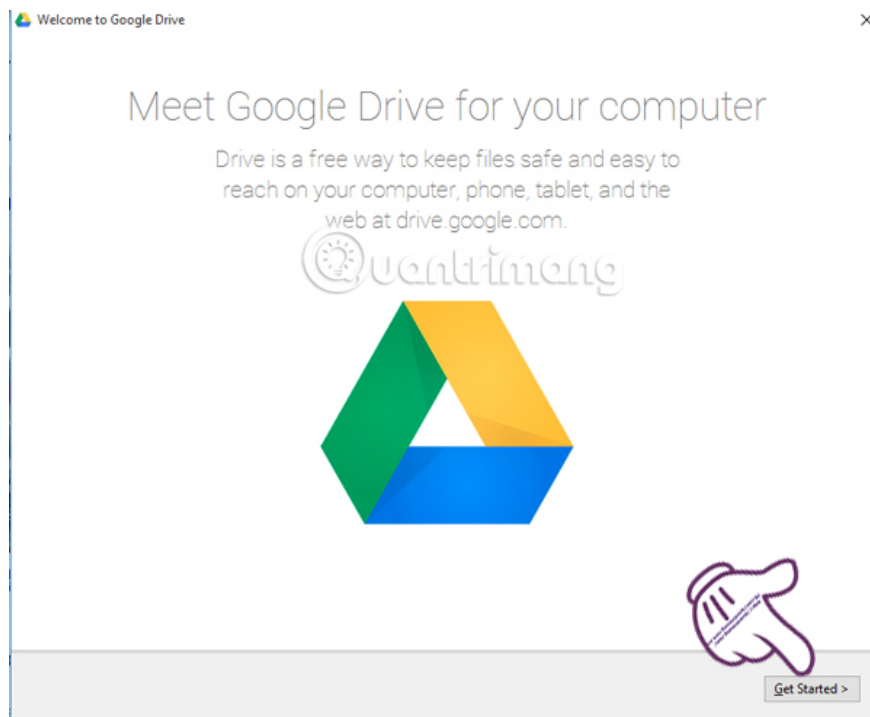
Welcome to Google Drive

×

Meet Google Drive for your computer

Drive is a free way to keep files safe and easy to reach on your computer, phone, tablet, and the web at drive.google.com.

Quantrimang

Get Started >